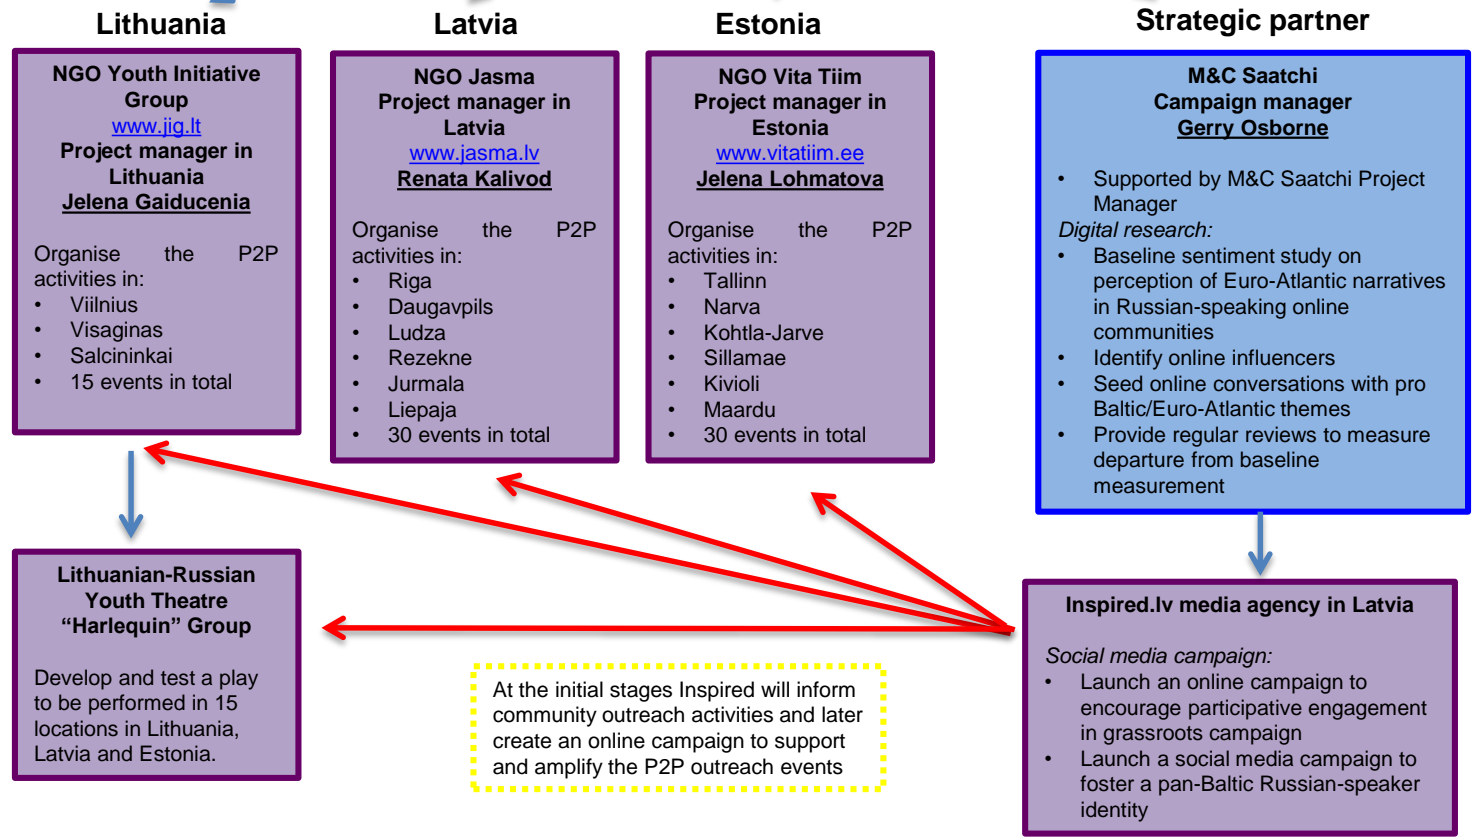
Lithuania

NGO Youth Initiative Group
www.jig.lt
Project manager in Lithuania
Jelena Gaiducenia

Organise the P2P activities in:
• Viilnius
• Visaginas
• Salcininkai
• 15 events in total

Latvia

NGO Jasma
Project manager in Latvia
www.jasma.lv
Renata Kalivod

Organise the P2P activities in:
• Riga
• Daugavpils
• Ludza
• Rezekne
• Jurmala
• Liepaja
• 30 events in total

Estonia

NGO Vita Tiim
Project manager in Estonia
www.vitatiim.ee
Jelena Lohmatova

Organise the P2P activities in:
• Tallinn
• Narva
• Kohtla-Jarve
• Sillamae
• Kivioli
• Maardu
• 30 events in total

Strategic partner

M&C Saatchi
Campaign manager
Gerry Osborne

• Supported by M&C Saatchi Project Manager
Digital research:
• Baseline sentiment study on perception of Euro-Atlantic narratives in Russian-speaking online communities
• Identify online influencers
• Seed online conversations with pro Baltic/Euro-Atlantic themes
• Provide regular reviews to measure departure from baseline measurement

Lithuanian-Russian Youth Theatre "Harlequin" Group

Develop and test a play to be performed in 15 locations in Lithuania, Latvia and Estonia.

At the initial stages Inspired will inform community outreach activities and later create an online campaign to support and amplify the P2P outreach events

Inspired.lv media agency in Latvia

Social media campaign:
• Launch an online campaign to encourage participative engagement in grassroots campaign
• Launch a social media campaign to foster a pan-Baltic Russian-speaker identity